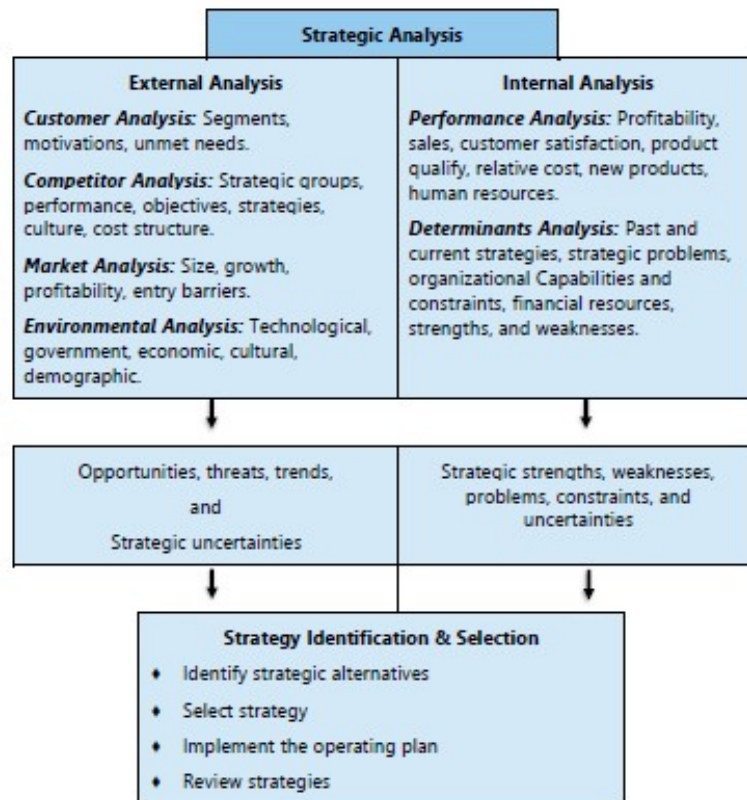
Strategic Analysis

External Analysis

*Customer Analysis:* Segments, motivations, unmet needs.

*Competitor Analysis:* Strategic groups, performance, objectives, strategies, culture, cost structure.

*Market Analysis:* Size, growth, profitability, entry barriers.

*Environmental Analysis:* Technological, government, economic, cultural, demographic.

Internal Analysis

*Performance Analysis:* Profitability, sales, customer satisfaction, product qualify, relative cost, new products, human resources.

*Determinants Analysis:* Past and current strategies, strategic problems, organizational Capabilities and constraints, financial resources, strengths, and weaknesses.

Opportunities, threats, trends, and Strategic uncertainties

Strategic strengths, weaknesses, problems, constraints, and uncertainties

Strategy Identification & Selection

- Identify strategic alternatives
- Select strategy
- Implement the operating plan
- Review strategies